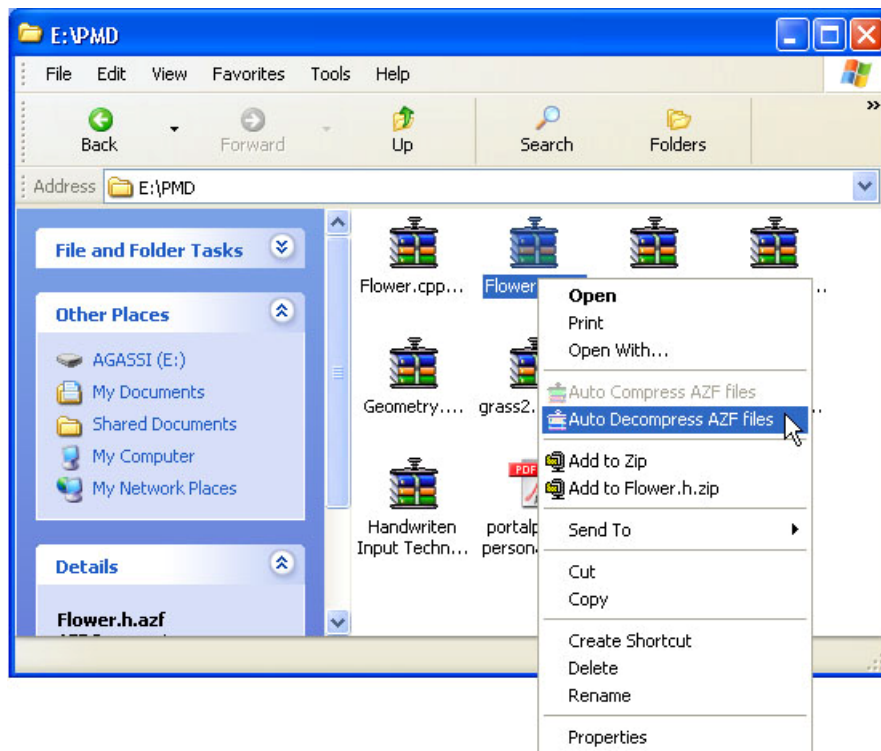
E:\PMD

File Edit View Favorites Tools Help

Back Forward Up Search Folders

Address E:\PMD

File and Folder Tasks

Other Places

AGASSI (E:)
My Documents
Shared Documents
My Computer
My Network Places

Details

Flower.h.azf
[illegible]

Flower.cpp...
Flower
Geometry....
grass2.
Handwriten Input Techn...
portalp person

PDF

Open
Print
Open With...
Auto Compress AZF files
Auto Decompress AZF files
Add to Zip
Add to Flower.h.zip
Send To
Cut
Copy
Create Shortcut
Delete
Rename
Properties